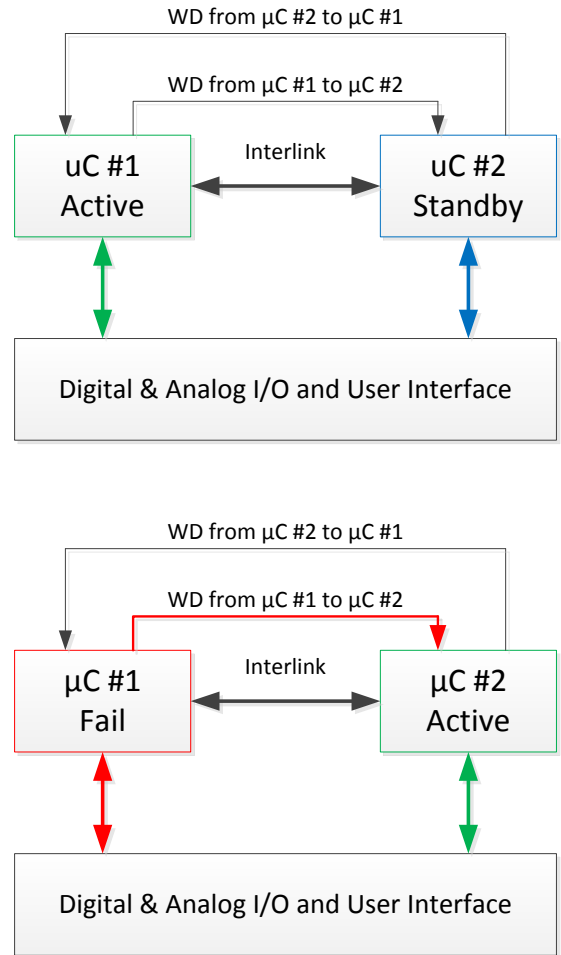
WD from µC #2 to µC #1

WD from µC #1 to µC #2

uC #1
Active

Interlink

uC #2
Standby

Digital & Analog I/O and User Interface

WD from µC #2 to µC #1

WD from µC #1 to µC #2

µC #1
Fail

Interlink

µC #2
Active

Digital & Analog I/O and User Interface